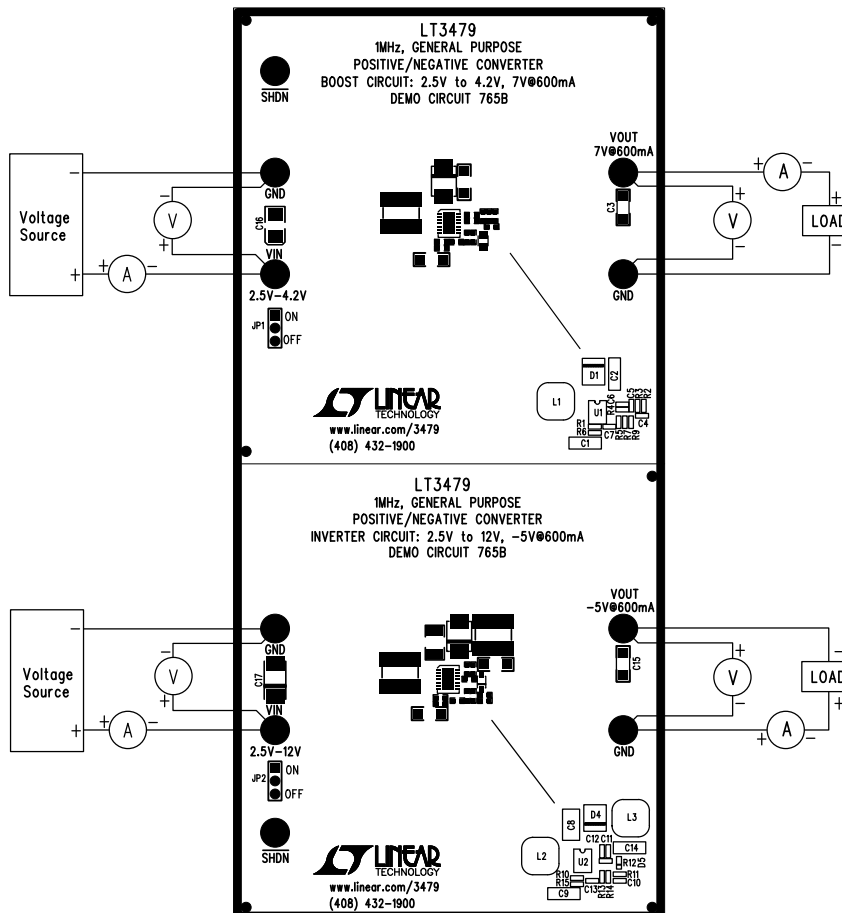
LT3479
1MHz, GENERAL PURPOSE
POSITIVE/NEGATIVE CONVERTER
BOOST CIRCUIT: 2.5V to 4.2V, 7V@600mA
DEMO CIRCUIT 765B

SHDN

Voltage Source

−
+
V
−
+
A
−

GND
C16
VIN
2.5V−4.2V
JP1
ON
OFF

VOUT
7V@600mA
+
A
−
C3
+
V
−
LOAD
+
−
GND

D1
C2
L1
U1
R4
C6
C5
R3
R2
R1
R6
C7
R5
R7
R9
C4
C1

LINEAR TECHNOLOGY
www.linear.com/3479
(408) 432−1900

LT3479
1MHz, GENERAL PURPOSE
POSITIVE/NEGATIVE CONVERTER
INVERTER CIRCUIT: 2.5V to 12V, −5V@600mA
DEMO CIRCUIT 765B

Voltage Source

−
+
V
−
+
A
−

GND
C17
VIN
2.5V−12V
JP2
ON
OFF

SHDN

VOUT
−5V@600mA
C15
+
V
−
LOAD
−
+
GND
+
A
−

C8
D4
L3
C12
C11
C14
L2
U2
R12
D5
R11
C10
R10
R15
C13
R14
C9

LINEAR TECHNOLOGY
www.linear.com/3479
(408) 432−1900